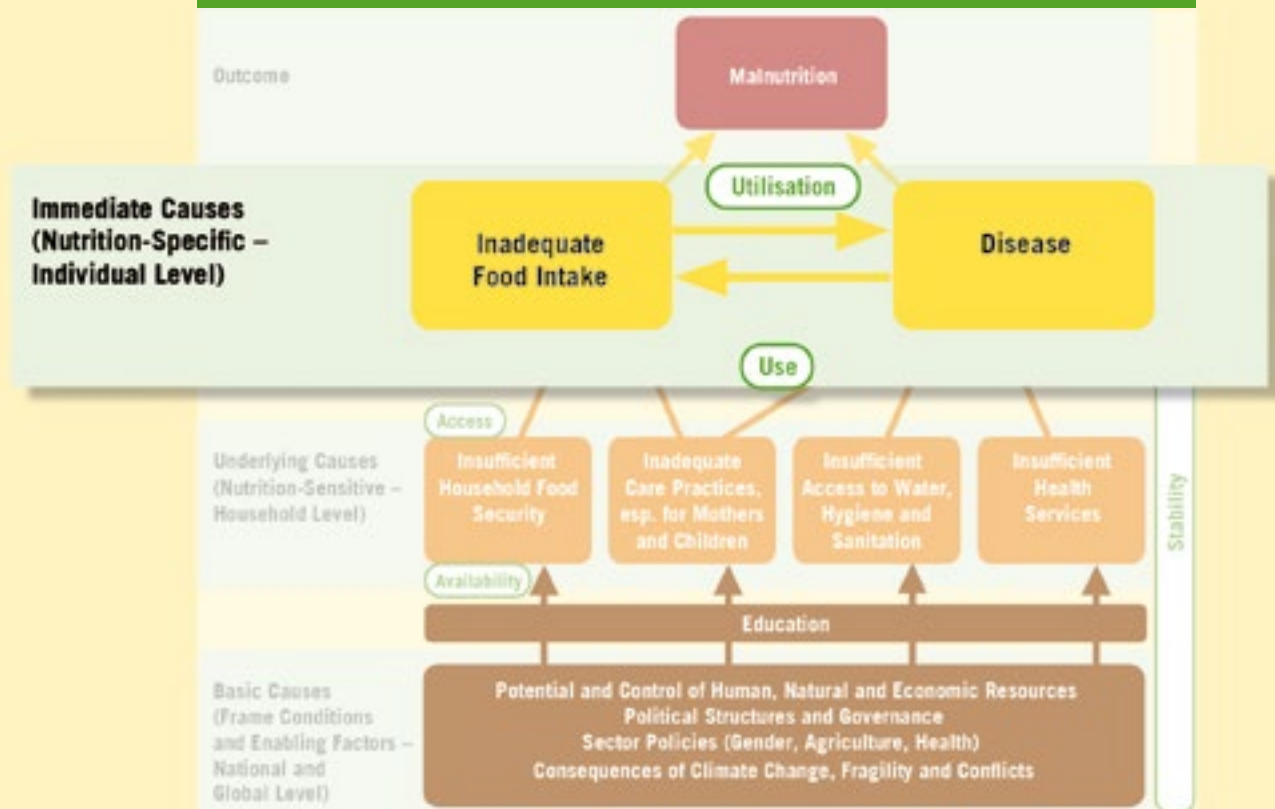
Outcome

Malnutrition

Utilisation

Immediate Causes (Nutrition-Specific – Individual Level)

Inadequate Food Intake

Disease

Use

Access

Underlying Causes (Nutrition-Sensitive – Household Level)

Insufficient Household Food Security

Inadequate Care Practices, esp. for Mothers and Children

Insufficient Access to Water, Hygiene and Sanitation

Insufficient Health Services

Stability

Availability

Education

Basic Causes (Frame Conditions and Enabling Factors – National and Global Level)

Potential and Control of Human, Natural and Economic Resources
Political Structures and Governance
Sector Policies (Gender, Agriculture, Health)
Consequences of Climate Change, Fragility and Conflicts